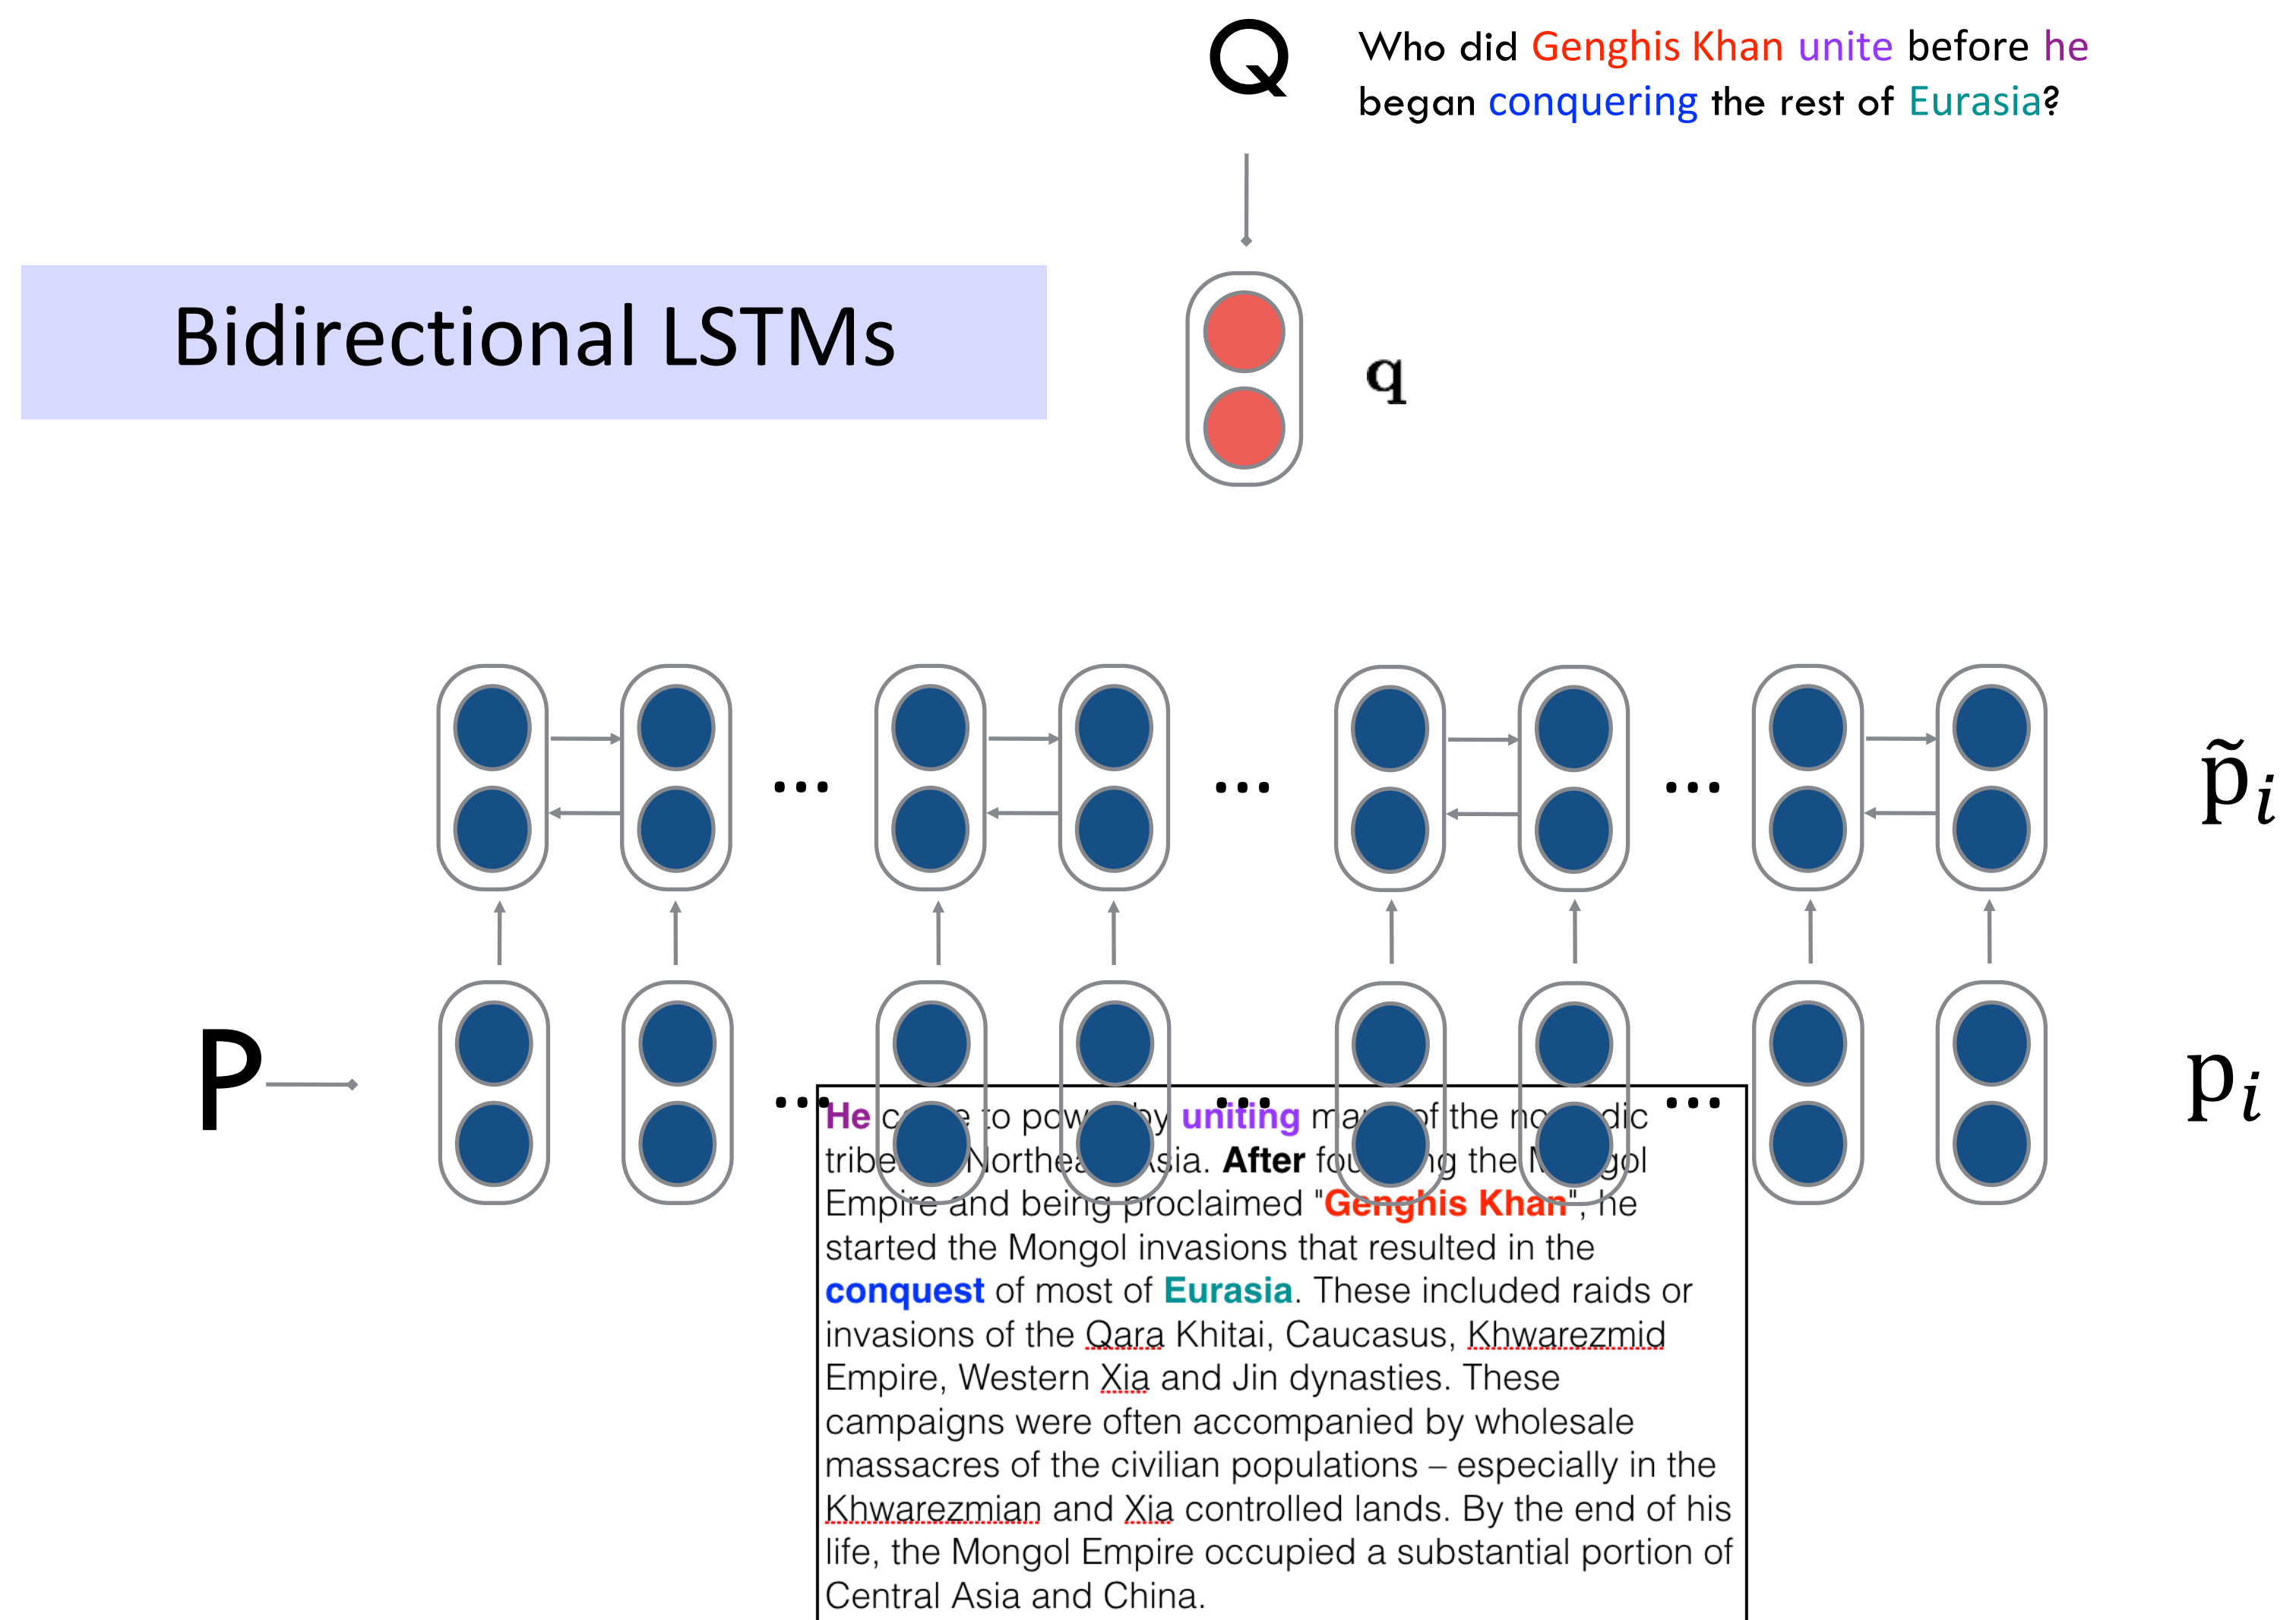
Q

Who did Genghis Khan unite before he began conquering the rest of Eurasia?

Bidirectional LSTMs

q

$\tilde{p}_i$

P

$p_i$

He c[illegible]e to pow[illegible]by uniting ma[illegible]of the no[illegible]dic tribe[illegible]Northea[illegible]sia. After fou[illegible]ng the M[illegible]gol Empire and being proclaimed "Genghis Khan", he started the Mongol invasions that resulted in the conquest of most of Eurasia. These included raids or invasions of the Qara Khitai, Caucasus, Khwarezmid Empire, Western Xia and Jin dynasties. These campaigns were often accompanied by wholesale massacres of the civilian populations – especially in the Khwarezmian and Xia controlled lands. By the end of his life, the Mongol Empire occupied a substantial portion of Central Asia and China.